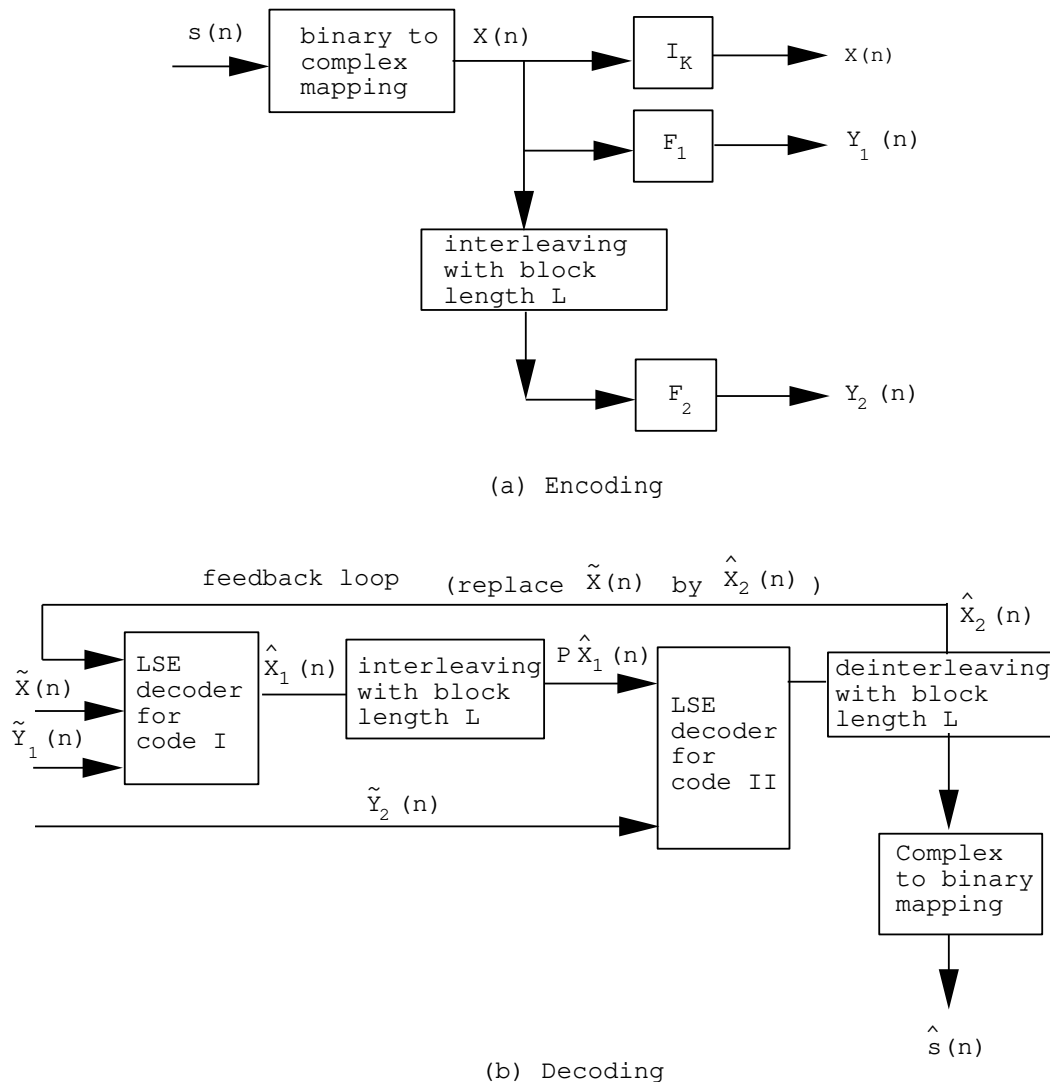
s(n)

binary to complex mapping

X(n)

$I_K$

X(n)

$F_1$

$Y_1$(n)

interleaving with block length L

$F_2$

$Y_2$(n)

(a) Encoding

feedback loop (replace $\tilde{X}$(n) by $\hat{X}_2$(n) )

$\hat{X}_2$(n)

$\tilde{X}$(n)

$\tilde{Y}_1$(n)

LSE decoder for code I

$\hat{X}_1$(n)

interleaving with block length L

P $\hat{X}_1$(n)

LSE decoder for code II

deinterleaving with block length L

$\tilde{Y}_2$(n)

Complex to binary mapping

$\hat{s}$(n)

(b) Decoding